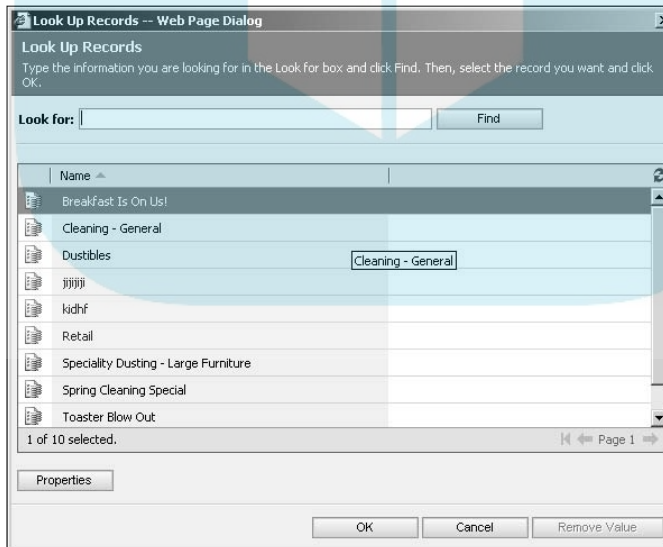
Look Up Records -- Web Page Dialog

Look Up Records

Type the information you are looking for in the Look for box and click Find. Then, select the record you want and click OK.

Look for:

Find

Name

Breakfast Is On Us!

Cleaning - General

Dustibles

Cleaning - General

jjjjjj

kidhf

Retail

Speciality Dusting - Large Furniture

Spring Cleaning Special

Toaster Blow Out

1 of 10 selected.

Page 1

Properties

OK

Cancel

Remove Value